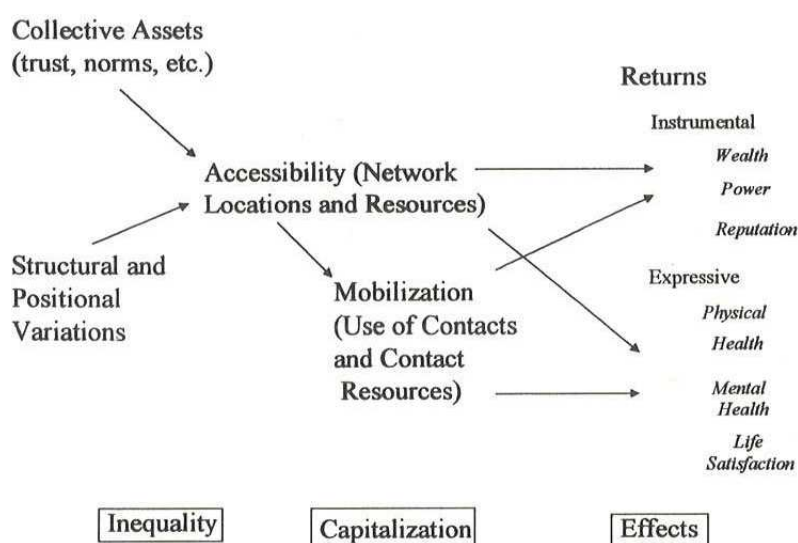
Collective Assets (trust, norms, etc.)

Structural and Positional Variations

Accessibility (Network Locations and Resources)

Mobilization (Use of Contacts and Contact Resources)

Returns

Instrumental

*Wealth*

*Power*

*Reputation*

Expressive

*Physical Health*

*Mental Health*

*Life Satisfaction*

Inequality

Capitalization

Effects